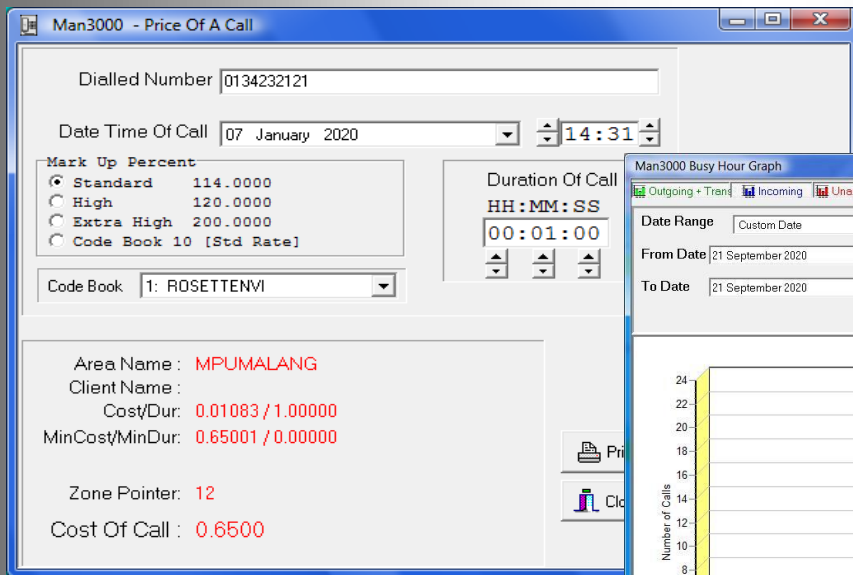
Man3000 - Price Of A Call

Dialled Number 0134232121

Date Time Of Call 07 January 2020 14:31

Mark Up Percent
Standard 114.0000
High 120.0000
Extra High 200.0000
Code Book 10 [Std Rate]

Duration Of Call
HH:MM:SS
00:01:00

Code Book 1: ROSETTENVI

Area Name : MPUMALANG
Client Name :
Cost/Dur: 0.01083 / 1.00000
MinCost/MinDur: 0.65001 / 0.00000

Zone Pointer: 12

Cost Of Call : 0.6500

Pri
Clo

Man3000 Busy Hour Graph
Outgoing + Trans Incoming Una
Date Range Custom Date
From Date 21 September 2020
To Date 21 September 2020

Number of Calls
24
22
20
18
16
14
12
10
8